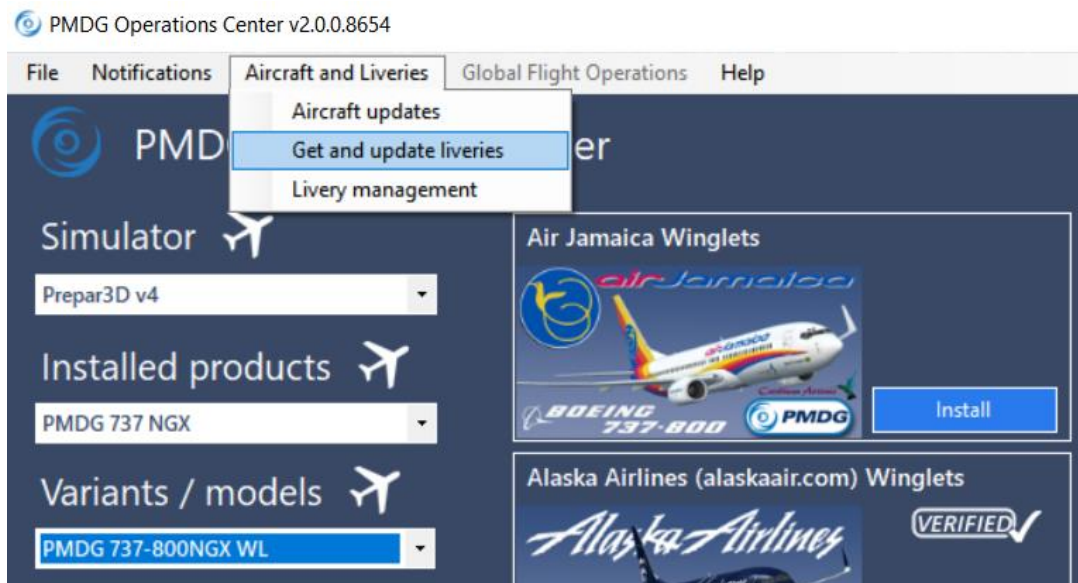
PMDG Operations Center v2.0.0.8654

File Notifications Aircraft and Liveries Global Flight Operations Help

Aircraft updates
Get and update liveries
Livery management

PMD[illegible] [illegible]er

Simulator

Prepar3D v4

Installed products

PMDG 737 NGX

Variants / models

PMDG 737-800NGX WL

Air Jamaica Winglets

airJamaica

BOEING 737-800

PMDG

Install

Alaska Airlines (alaskaair.com) Winglets

VERIFIED

Alaska Airlines